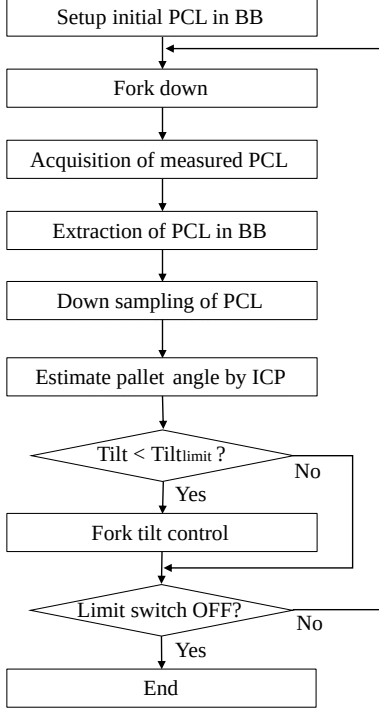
Setup initial PCL in BB

Fork down

Acquisition of measured PCL

Extraction of PCL in BB

Down sampling of PCL

Estimate pallet angle by ICP

Tilt < $Tilt_{limit}$ ?

No

Yes

Fork tilt control

Limit switch OFF?

No

Yes

End